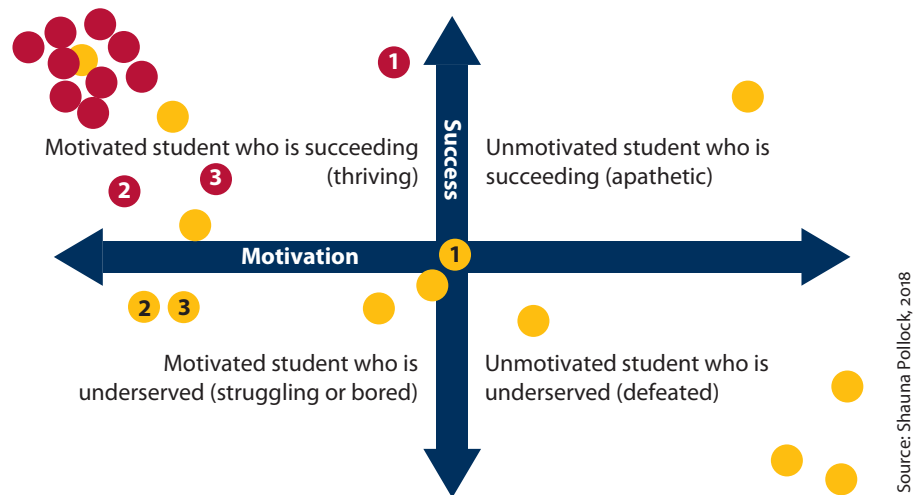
1

Success

Motivated student who is succeeding (thriving)

Unmotivated student who is succeeding (apathetic)

2

3

Motivation

1

2 3

Motivated student who is underserved (struggling or bored)

Unmotivated student who is underserved (defeated)

Source: Shauna Pollock, 2018